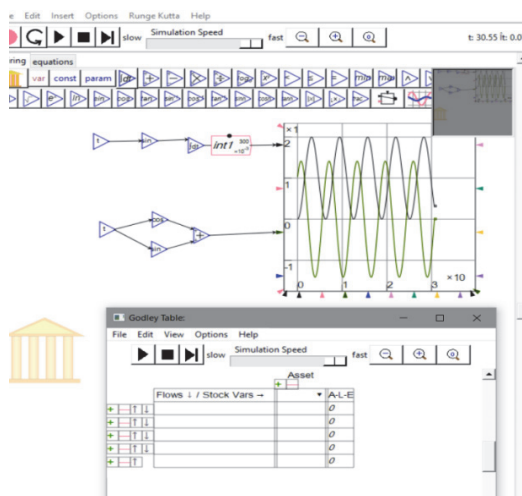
e Edit Insert Options Runge Kutta Help

slow Simulation Speed fast

t: 30.55 δt: 0.0

ring equations

var const param

t

sin

ln

int1 300

t

cos

sin

+

×1

2

1

0

-1

0 1 2 3

×10

Godley Table:

File Edit View Options Help

slow Simulation Speed fast

Asset

Flows ↓ / Stock Vars →

A-L-E

0

0

0

0

0

0